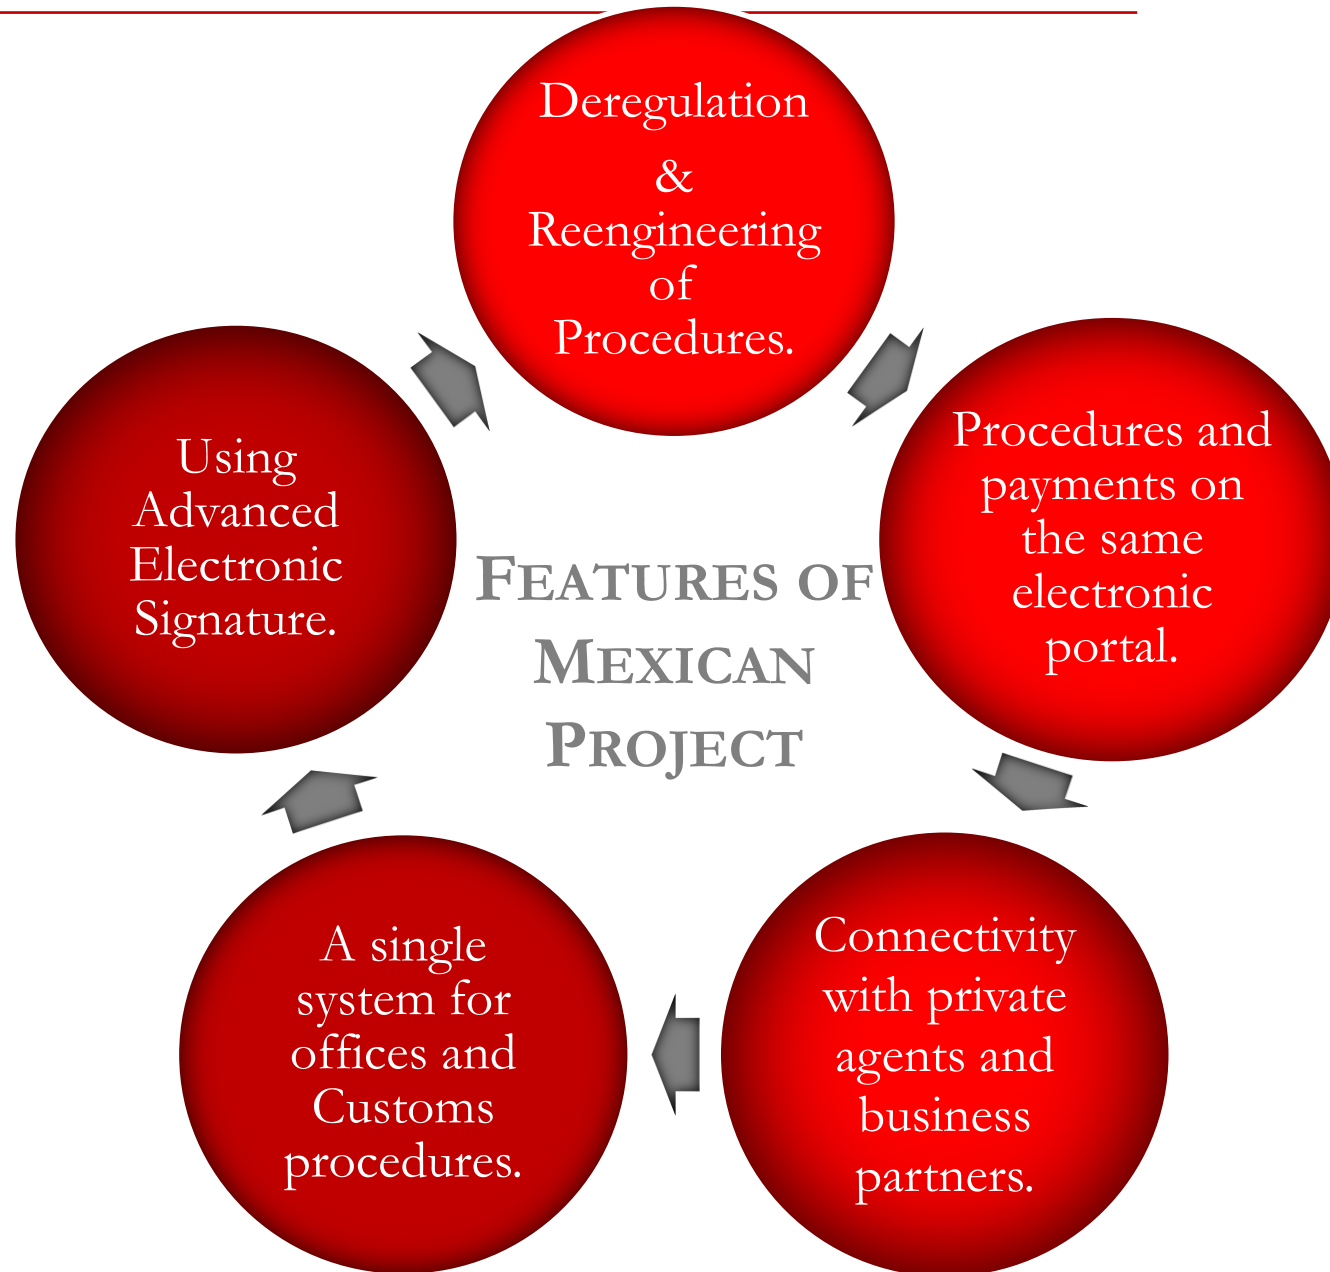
Deregulation & Reengineering of Procedures.

Procedures and payments on the same electronic portal.

Connectivity with private agents and business partners.

A single system for offices and Customs procedures.

Using Advanced Electronic Signature.

FEATURES OF MEXICAN PROJECT